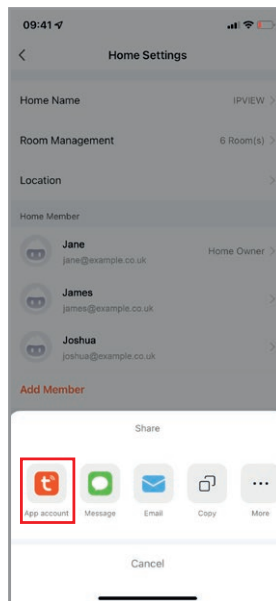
09:41

Home Settings

Home Name IPVIEW

Room Management 6 Room(s)

Location

Home Member

Jane
jane@example.co.uk
Home Owner

James
james@example.co.uk

Joshua
joshua@example.co.uk

Add Member

Share

App account Message Email Copy More

Cancel